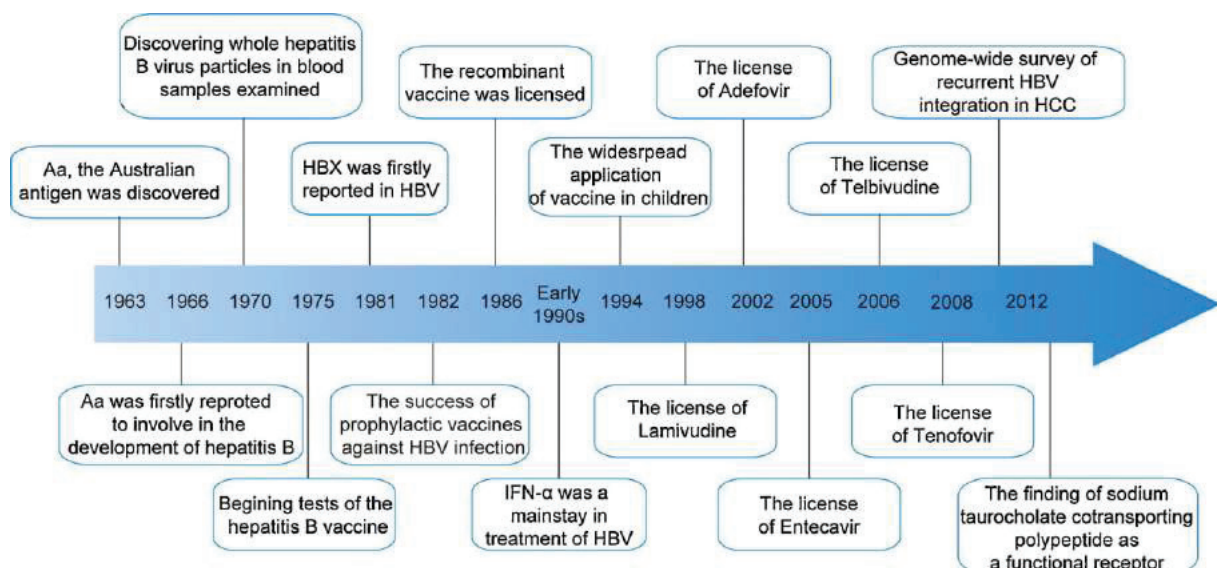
Discovering whole hepatitis B virus particles in blood samples examined

The recombinant vaccine was licensed

The license of Adefovir

Genome-wide survey of recurrent HBV integration in HCC

Aa, the Australian antigen was discovered

HBX was firstly reported in HBV

The widesrpead application of vaccine in children

The license of Telbivudine

1963 1966 1970 1975 1981 1982 1986 Early 1990s 1994 1998 2002 2005 2006 2008 2012

Aa was firstly reproted to involve in the development of hepatitis B

The success of prophylactic vaccines against HBV infection

The license of Lamivudine

The license of Tenofovir

Begining tests of the hepatitis B vaccine

IFN-α was a mainstay in treatment of HBV

The license of Entecavir

The finding of sodium taurocholate cotransporting polypeptide as a functional receptor